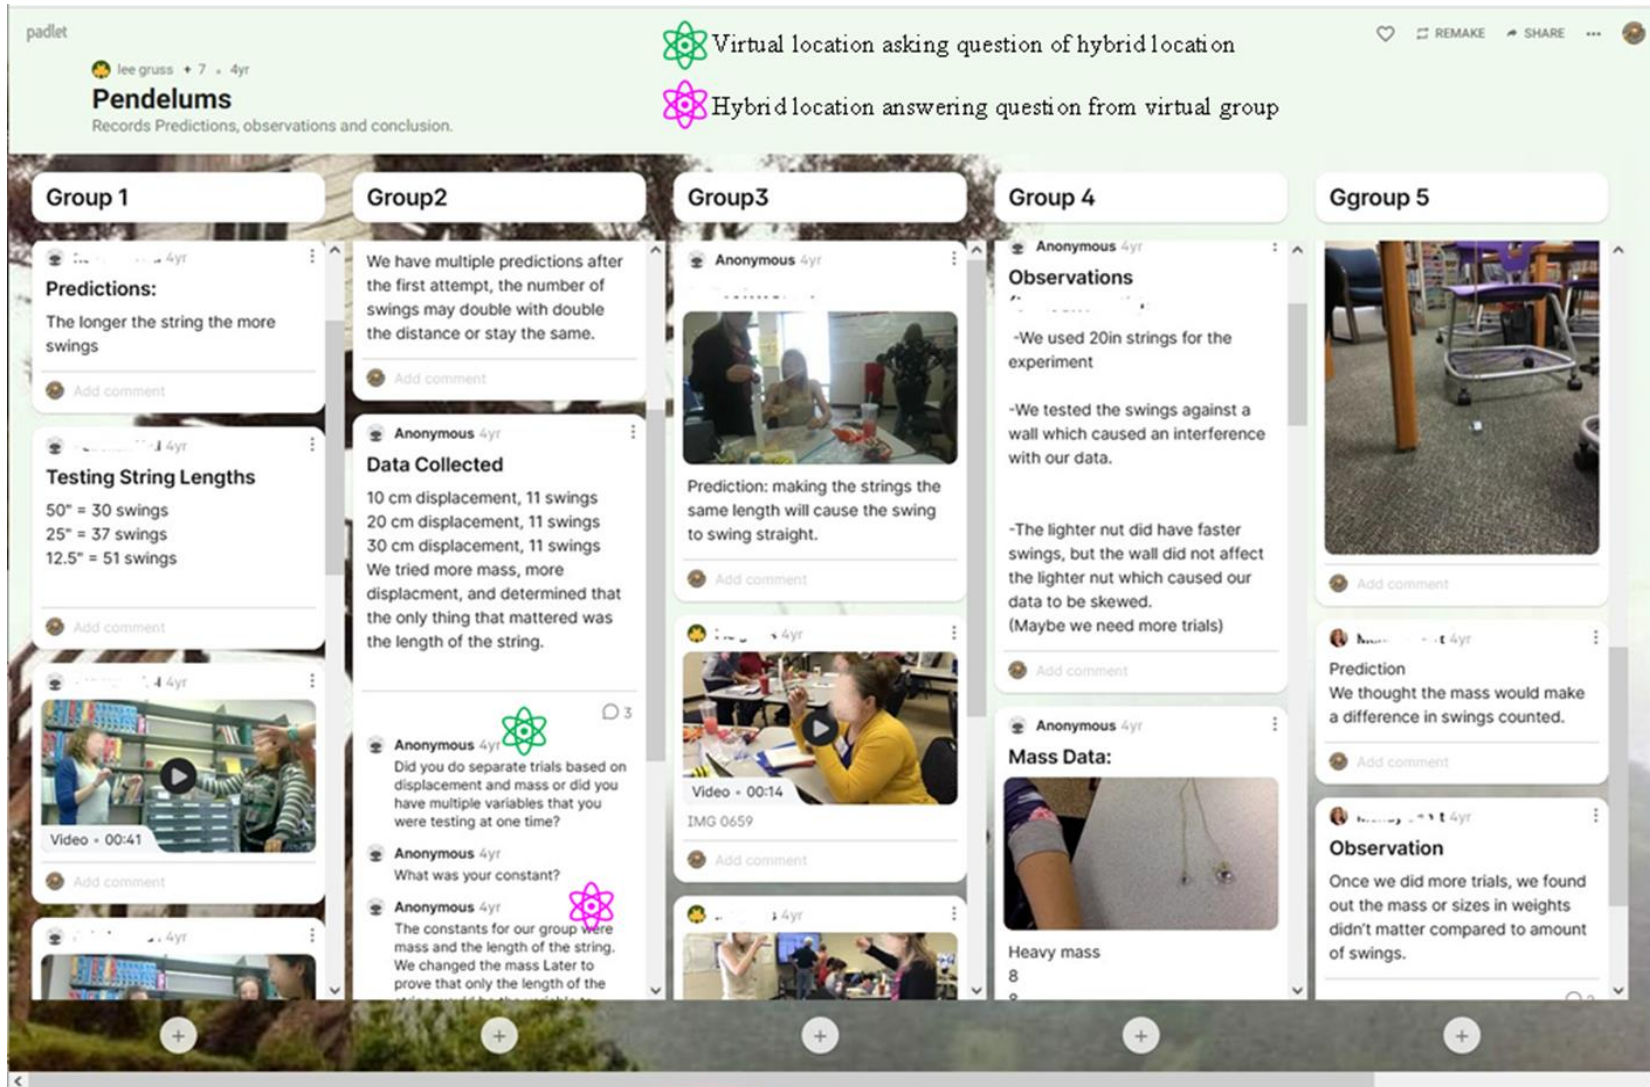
padlet

lee gruss • 7 • 4yr

Pendelums

Records Predictions, observations and conclusion.

Virtual location asking question of hybrid location

Hybrid location answering question from virtual group

REMAKE SHARE

Group 1

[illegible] 4yr

Predictions:

The longer the string the more swings

Add comment

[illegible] 4yr

Testing String Lengths

50" = 30 swings
25" = 37 swings
12.5" = 51 swings

Add comment

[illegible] 4yr

Video • 00:41

Add comment

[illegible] 4yr

Group2

We have multiple predictions after the first attempt, the number of swings may double with double the distance or stay the same.

Add comment

Anonymous 4yr

Data Collected

10 cm displacement, 11 swings
20 cm displacement, 11 swings
30 cm displacement, 11 swings
We tried more mass, more displacment, and determined that the only thing that mattered was the length of the string.

3

Anonymous 4yr
Did you do separate trials based on displacement and mass or did you have multiple variables that you were testing at one time?

Anonymous 4yr
What was your constant?

Anonymous 4yr
The constants for our group were mass and the length of the string. We changed the mass Later to prove that only the length of the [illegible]

Group3

Anonymous 4yr

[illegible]

Prediction: making the strings the same length will cause the swing to swing straight.

Add comment

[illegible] 4yr

Video • 00:14

IMG 0659

Add comment

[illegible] 4yr

Group 4

Anonymous 4yr

Observations

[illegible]

-We used 20in strings for the experiment

-We tested the swings against a wall which caused an interference with our data.

-The lighter nut did have faster swings, but the wall did not affect the lighter nut which caused our data to be skewed.
(Maybe we need more trials)

Add comment

Anonymous 4yr

Mass Data:

Heavy mass
8

Ggroup 5

Add comment

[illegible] 4yr

Prediction
We thought the mass would make a difference in swings counted.

Add comment

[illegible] 4yr

Observation

Once we did more trials, we found out the mass or sizes in weights didn't matter compared to amount of swings.